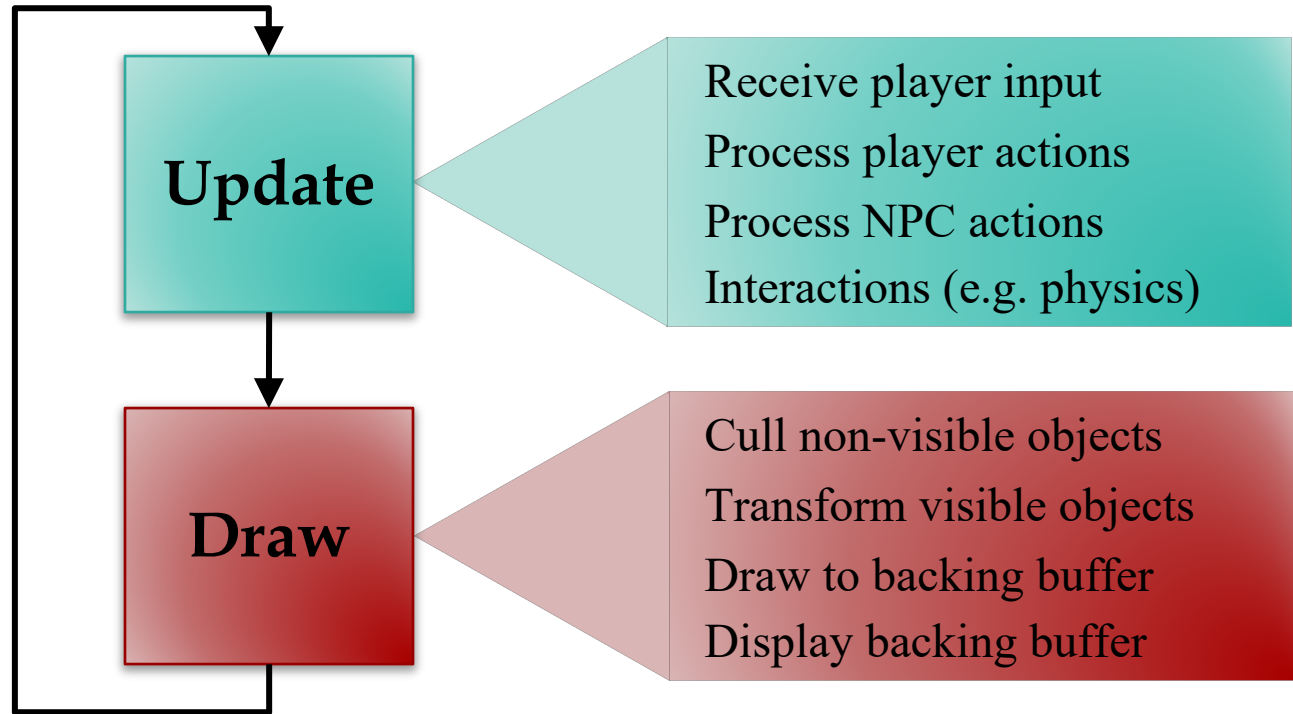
Update

Receive player input
Process player actions
Process NPC actions
Interactions (e.g. physics)

Draw

Cull non-visible objects
Transform visible objects
Draw to backing buffer
Display backing buffer